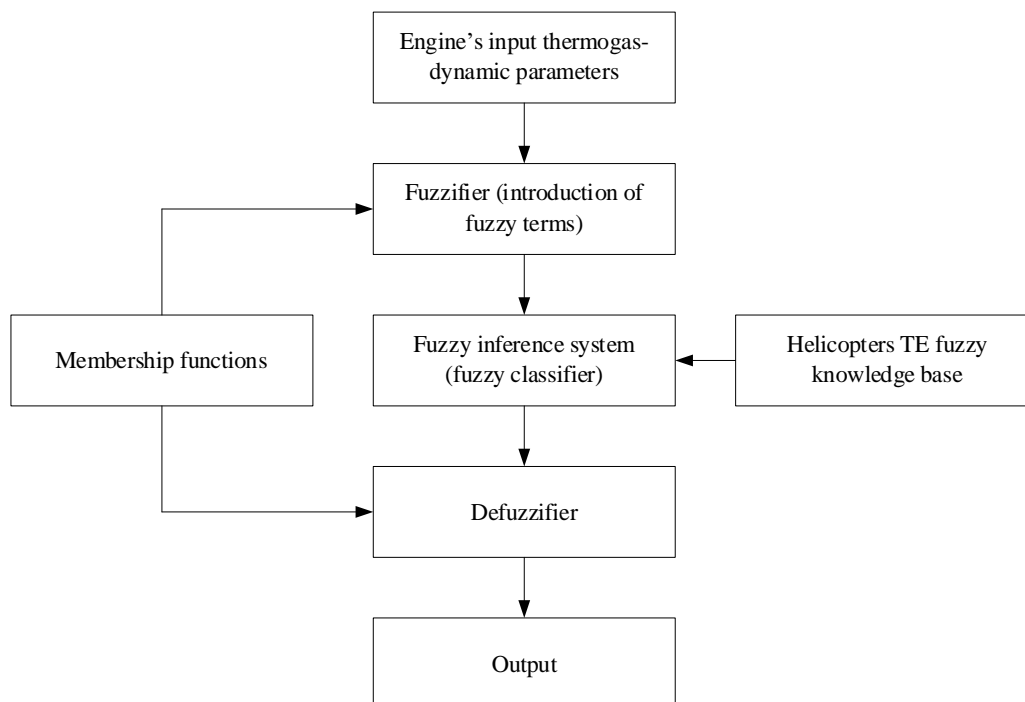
Engine’s input thermogas-dynamic parameters

Fuzzifier (introduction of fuzzy terms)

Membership functions

Fuzzy inference system (fuzzy classifier)

Helicopters TE fuzzy knowledge base

Defuzzifier

Output